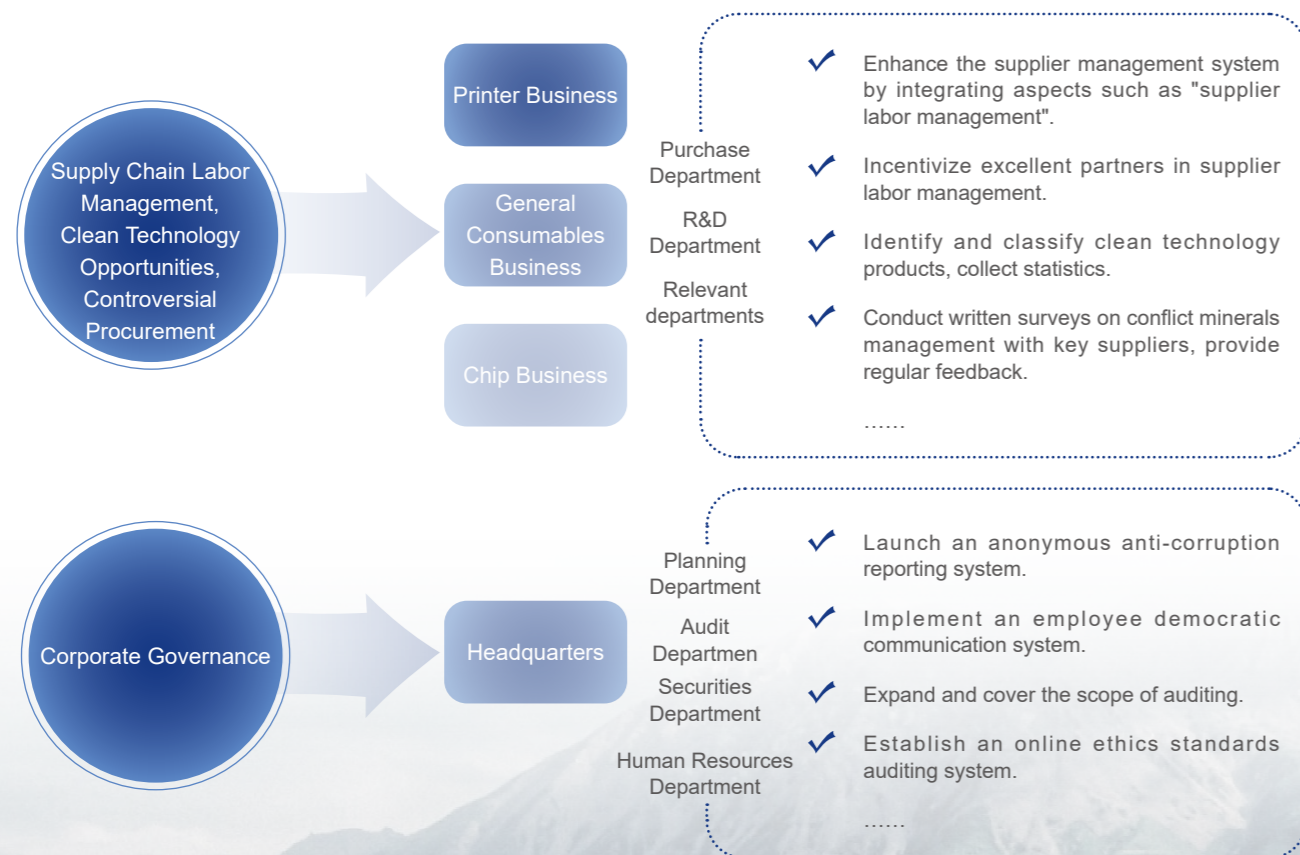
Supply Chain Labor Management, Clean Technology Opportunities, Controversial Procurement

Printer Business

General Consumables Business

Chip Business

Purchase Department

R&D Department

Relevant departments

Enhance the supplier management system by integrating aspects such as "supplier labor management".

Incentivize excellent partners in supplier labor management.

Identify and classify clean technology products, collect statistics.

Conduct written surveys on conflict minerals management with key suppliers, provide regular feedback.

......

Corporate Governance

Headquarters

Planning Department

Audit Departmen

Securities Department

Human Resources Department

Launch an anonymous anti-corruption reporting system.

Implement an employee democratic communication system.

Expand and cover the scope of auditing.

Establish an online ethics standards auditing system.

......